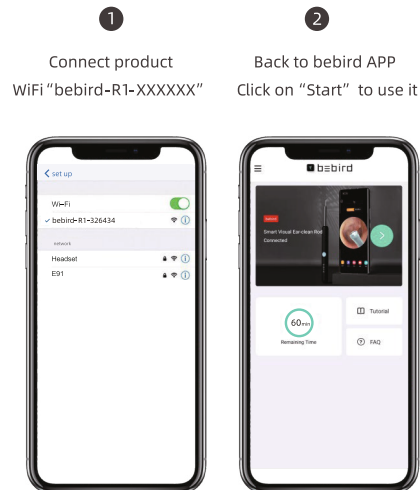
1

Connect product
WiFi "bebird-R1-XXXXXX"

< set up

Wi-Fi
✓ bebird-R1-326434

network

Headset

E91

2

Back to bebird APP
Click on "Start" to use it

bebird

bebird

Smart Visual Ear-clean Rod
Connected

60min
Remaining Time

Tutorial

FAQ